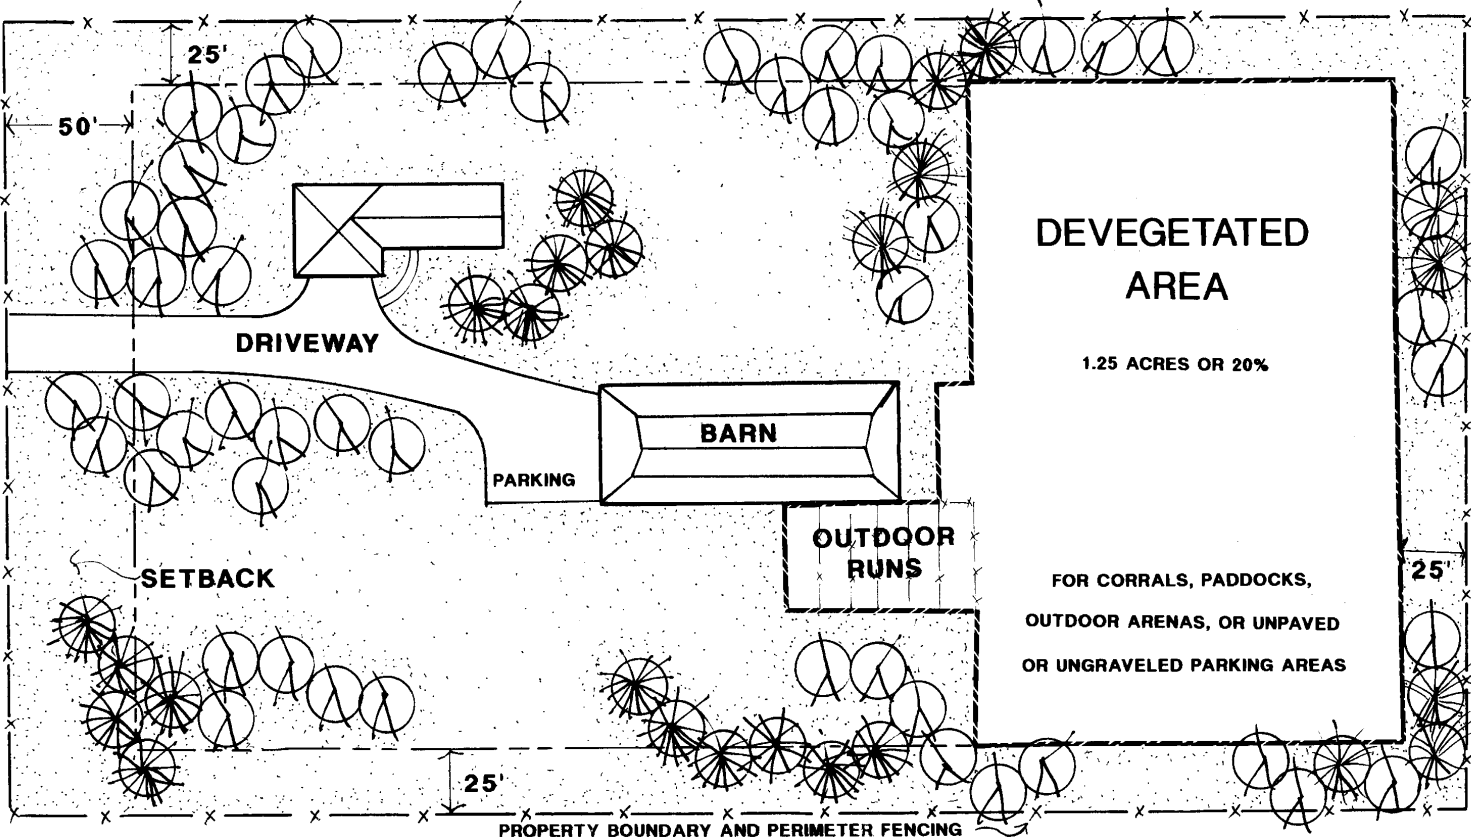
25'

50'

DEVEGETATED AREA

1.25 ACRES OR 20%

DRIVEWAY

BARN

PARKING

OUTDOOR RUNS

SETBACK

25'

FOR CORRALS, PADDOCKS, OUTDOOR ARENAS, OR UNPAVED OR UNGRAVELED PARKING AREAS

25'

PROPERTY BOUNDARY AND PERIMETER FENCING